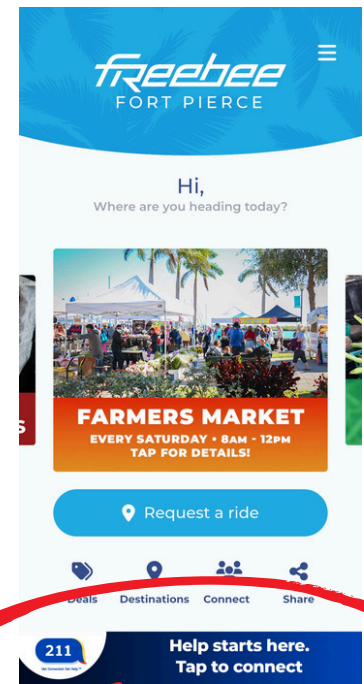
freebee
FORT PIERCE

Hi,
Where are you heading today?

S

FARMERS MARKET
EVERY SATURDAY • 8AM - 12PM
TAP FOR DETAILS!

Request a ride

Deals
Destinations
Connect
Share

211
Get Connected. Get Help.

Help starts here.
Tap to connect